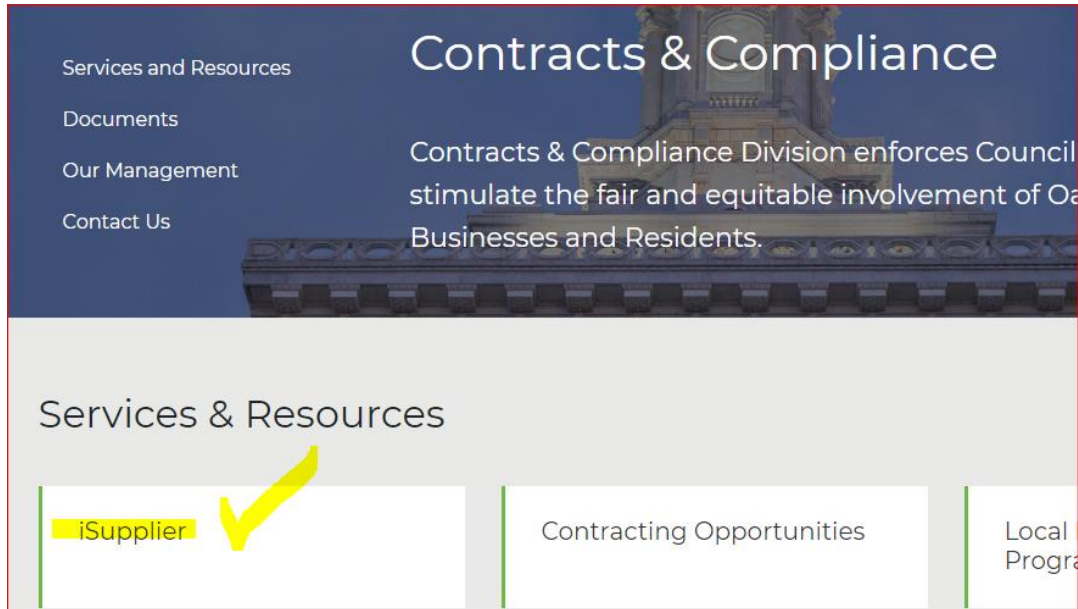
Services and Resources

Documents

Our Management

Contact Us

Contracts & Compliance

Contracts & Compliance Division enforces Council stimulate the fair and equitable involvement of Oa Businesses and Residents.

Services & Resources

iSupplier

Contracting Opportunities

Local Progra